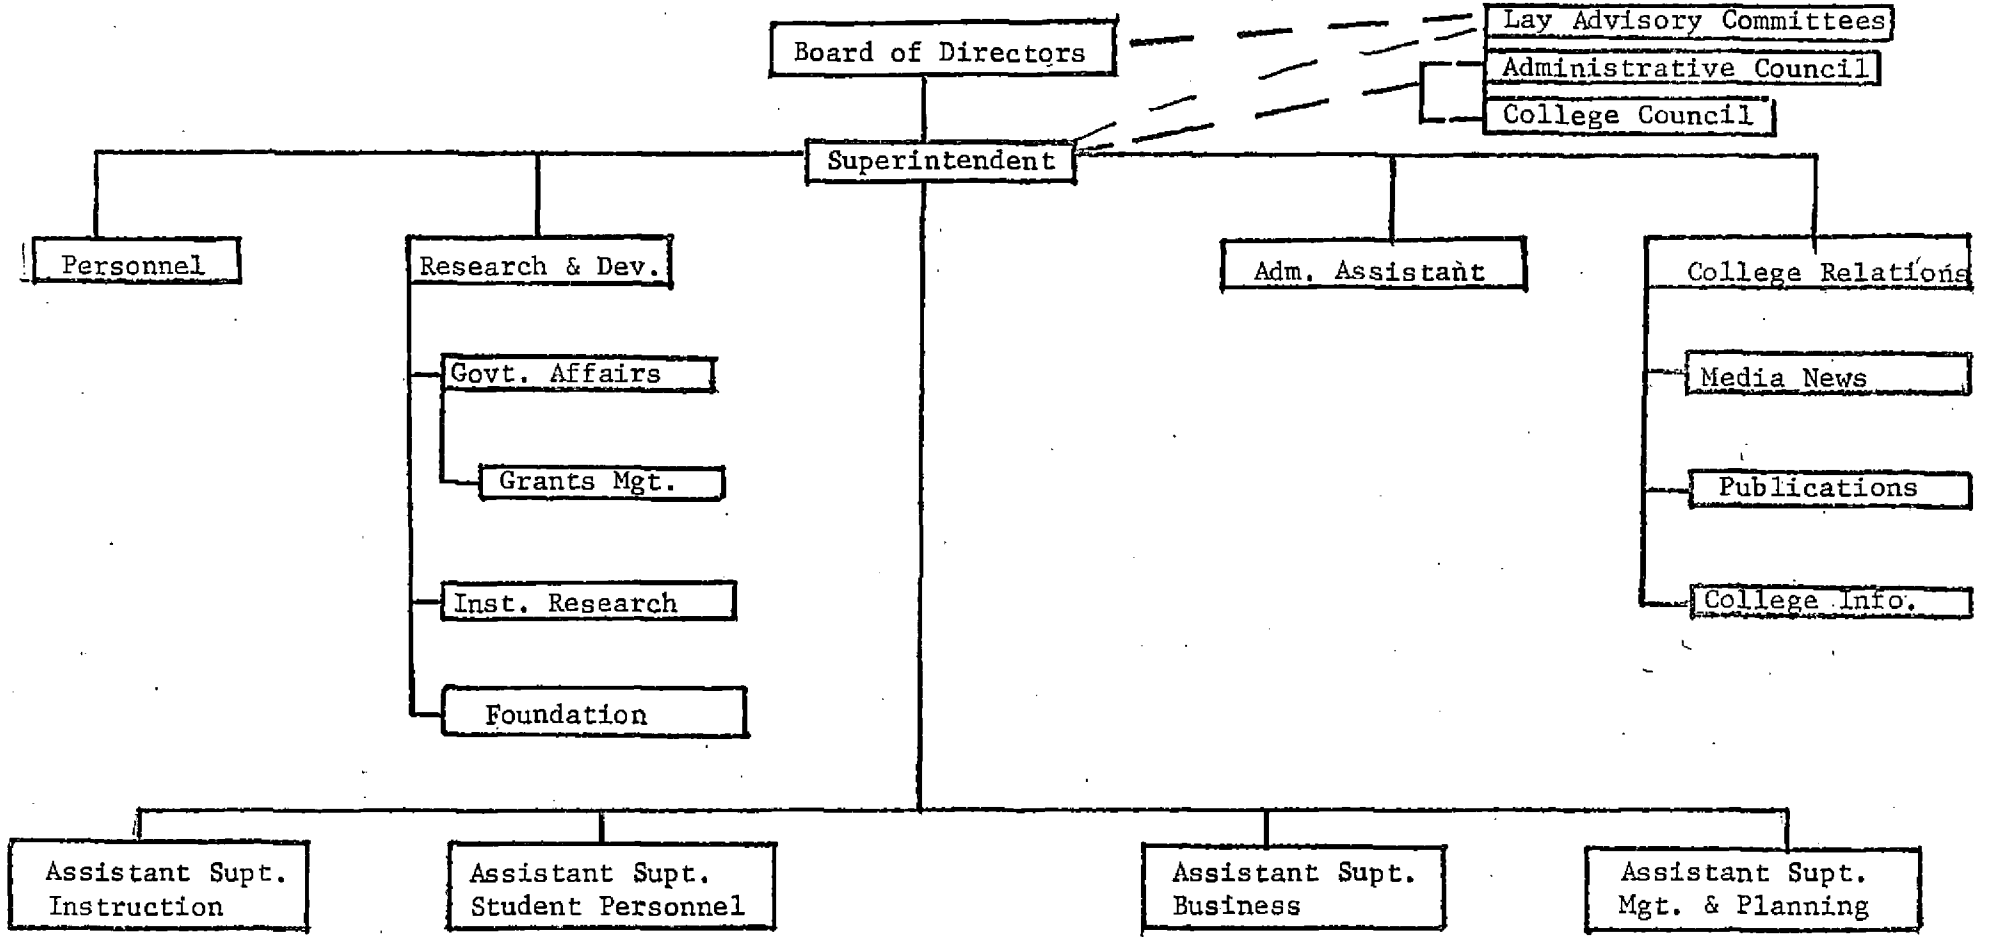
Board of Directors

Lay Advisory Committees

Administrative Council

College Council

Superintendent

Personnel

Research & Dev.

Govt. Affairs

Grants Mgt.

Inst. Research

Foundation

Adm. Assistant

College Relations

Media News

Publications

College Info.

Assistant Supt. Instruction

Assistant Supt. Student Personnel

Assistant Supt. Business

Assistant Supt. Mgt. & Planning